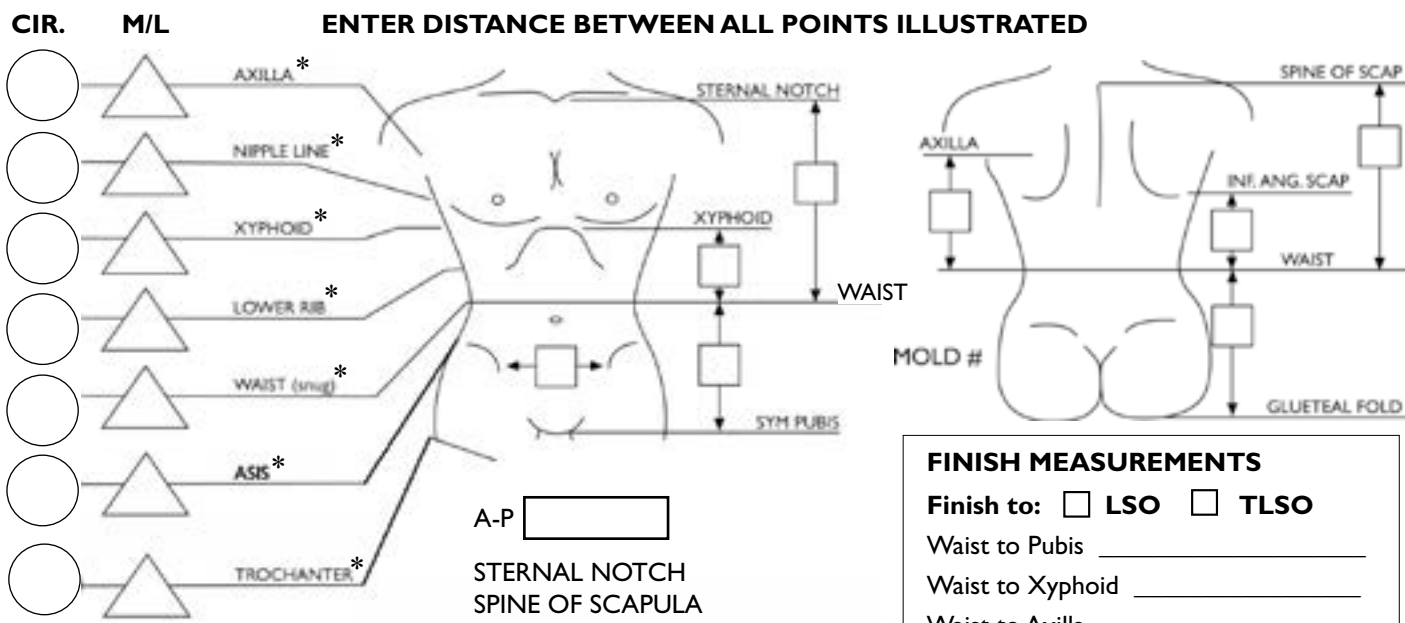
CIR. M/L ENTER DISTANCE BETWEEN ALL POINTS ILLUSTRATED

AXILLA*
NIPPLE LINE*
XYPHOID*
LOWER RIB*
WAIST (snug)*
ASIS*
TROCHANTER*

STERNAL NOTCH
XYPHOID
WAIST
SYM PUBIS

A-P

STERNAL NOTCH
SPINE OF SCAPULA

SPINE OF SCAP
AXILLA
INF. ANG. SCAP
WAIST
MOLD #
GLUETEAL FOLD

FINISH MEASUREMENTS
Finish to: ☐ LSO ☐ TLSO
Waist to Pubis ______________
Waist to Xyphoid ______________
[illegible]